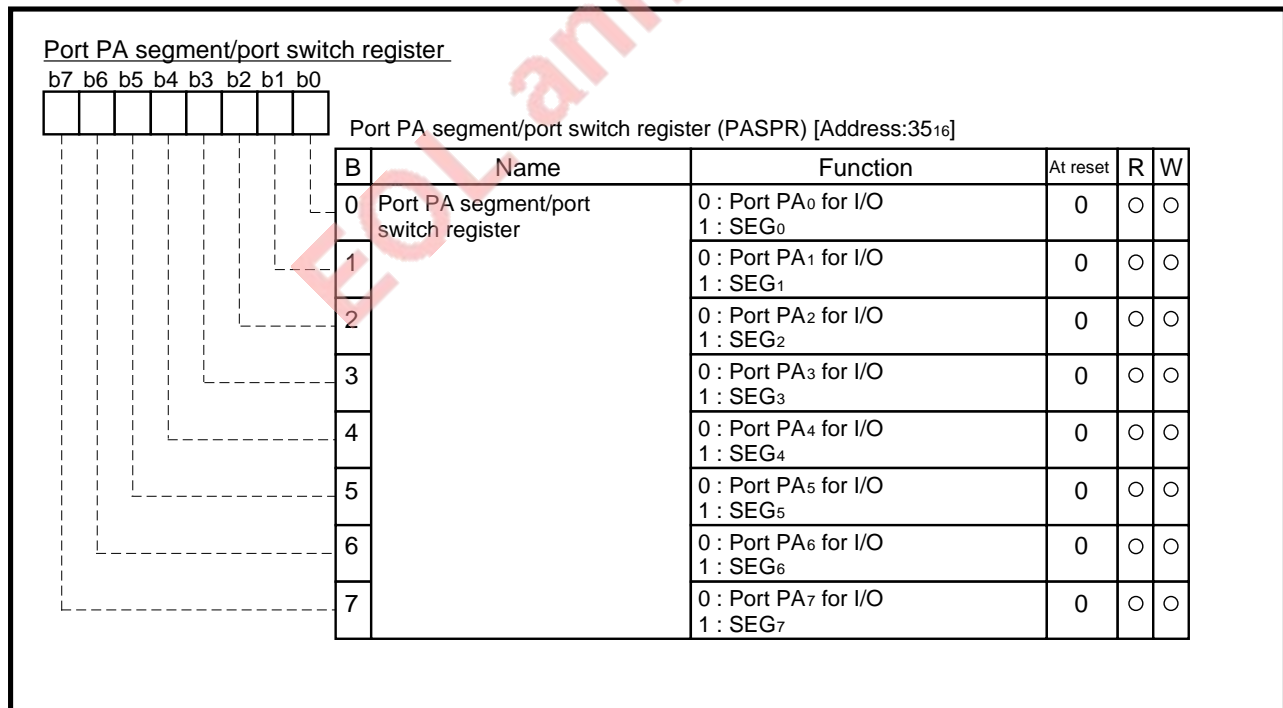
Port PA segment/port switch register

b7 b6 b5 b4 b3 b2 b1 b0

Port PA segment/port switch register (PASPR) [Address:$35_{16}$]

| B | Name | Function | At reset | R | W |
|---|---|---|---|---|---|
| 0 | Port PA segment/port switch register | 0 : Port $PA_0$ for I/O<br>1 : $SEG_0$ | 0 | ○ | ○ |
| 1 | | 0 : Port $PA_1$ for I/O<br>1 : $SEG_1$ | 0 | ○ | ○ |
| 2 | | 0 : Port $PA_2$ for I/O<br>1 : $SEG_2$ | 0 | ○ | ○ |
| 3 | | 0 : Port $PA_3$ for I/O<br>1 : $SEG_3$ | 0 | ○ | ○ |
| 4 | | 0 : Port $PA_4$ for I/O<br>1 : $SEG_4$ | 0 | ○ | ○ |
| 5 | | 0 : Port $PA_5$ for I/O<br>1 : $SEG_5$ | 0 | ○ | ○ |
| 6 | | 0 : Port $PA_6$ for I/O<br>1 : $SEG_6$ | 0 | ○ | ○ |
| 7 | | 0 : Port $PA_7$ for I/O<br>1 : $SEG_7$ | 0 | ○ | ○ |

EOLam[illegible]